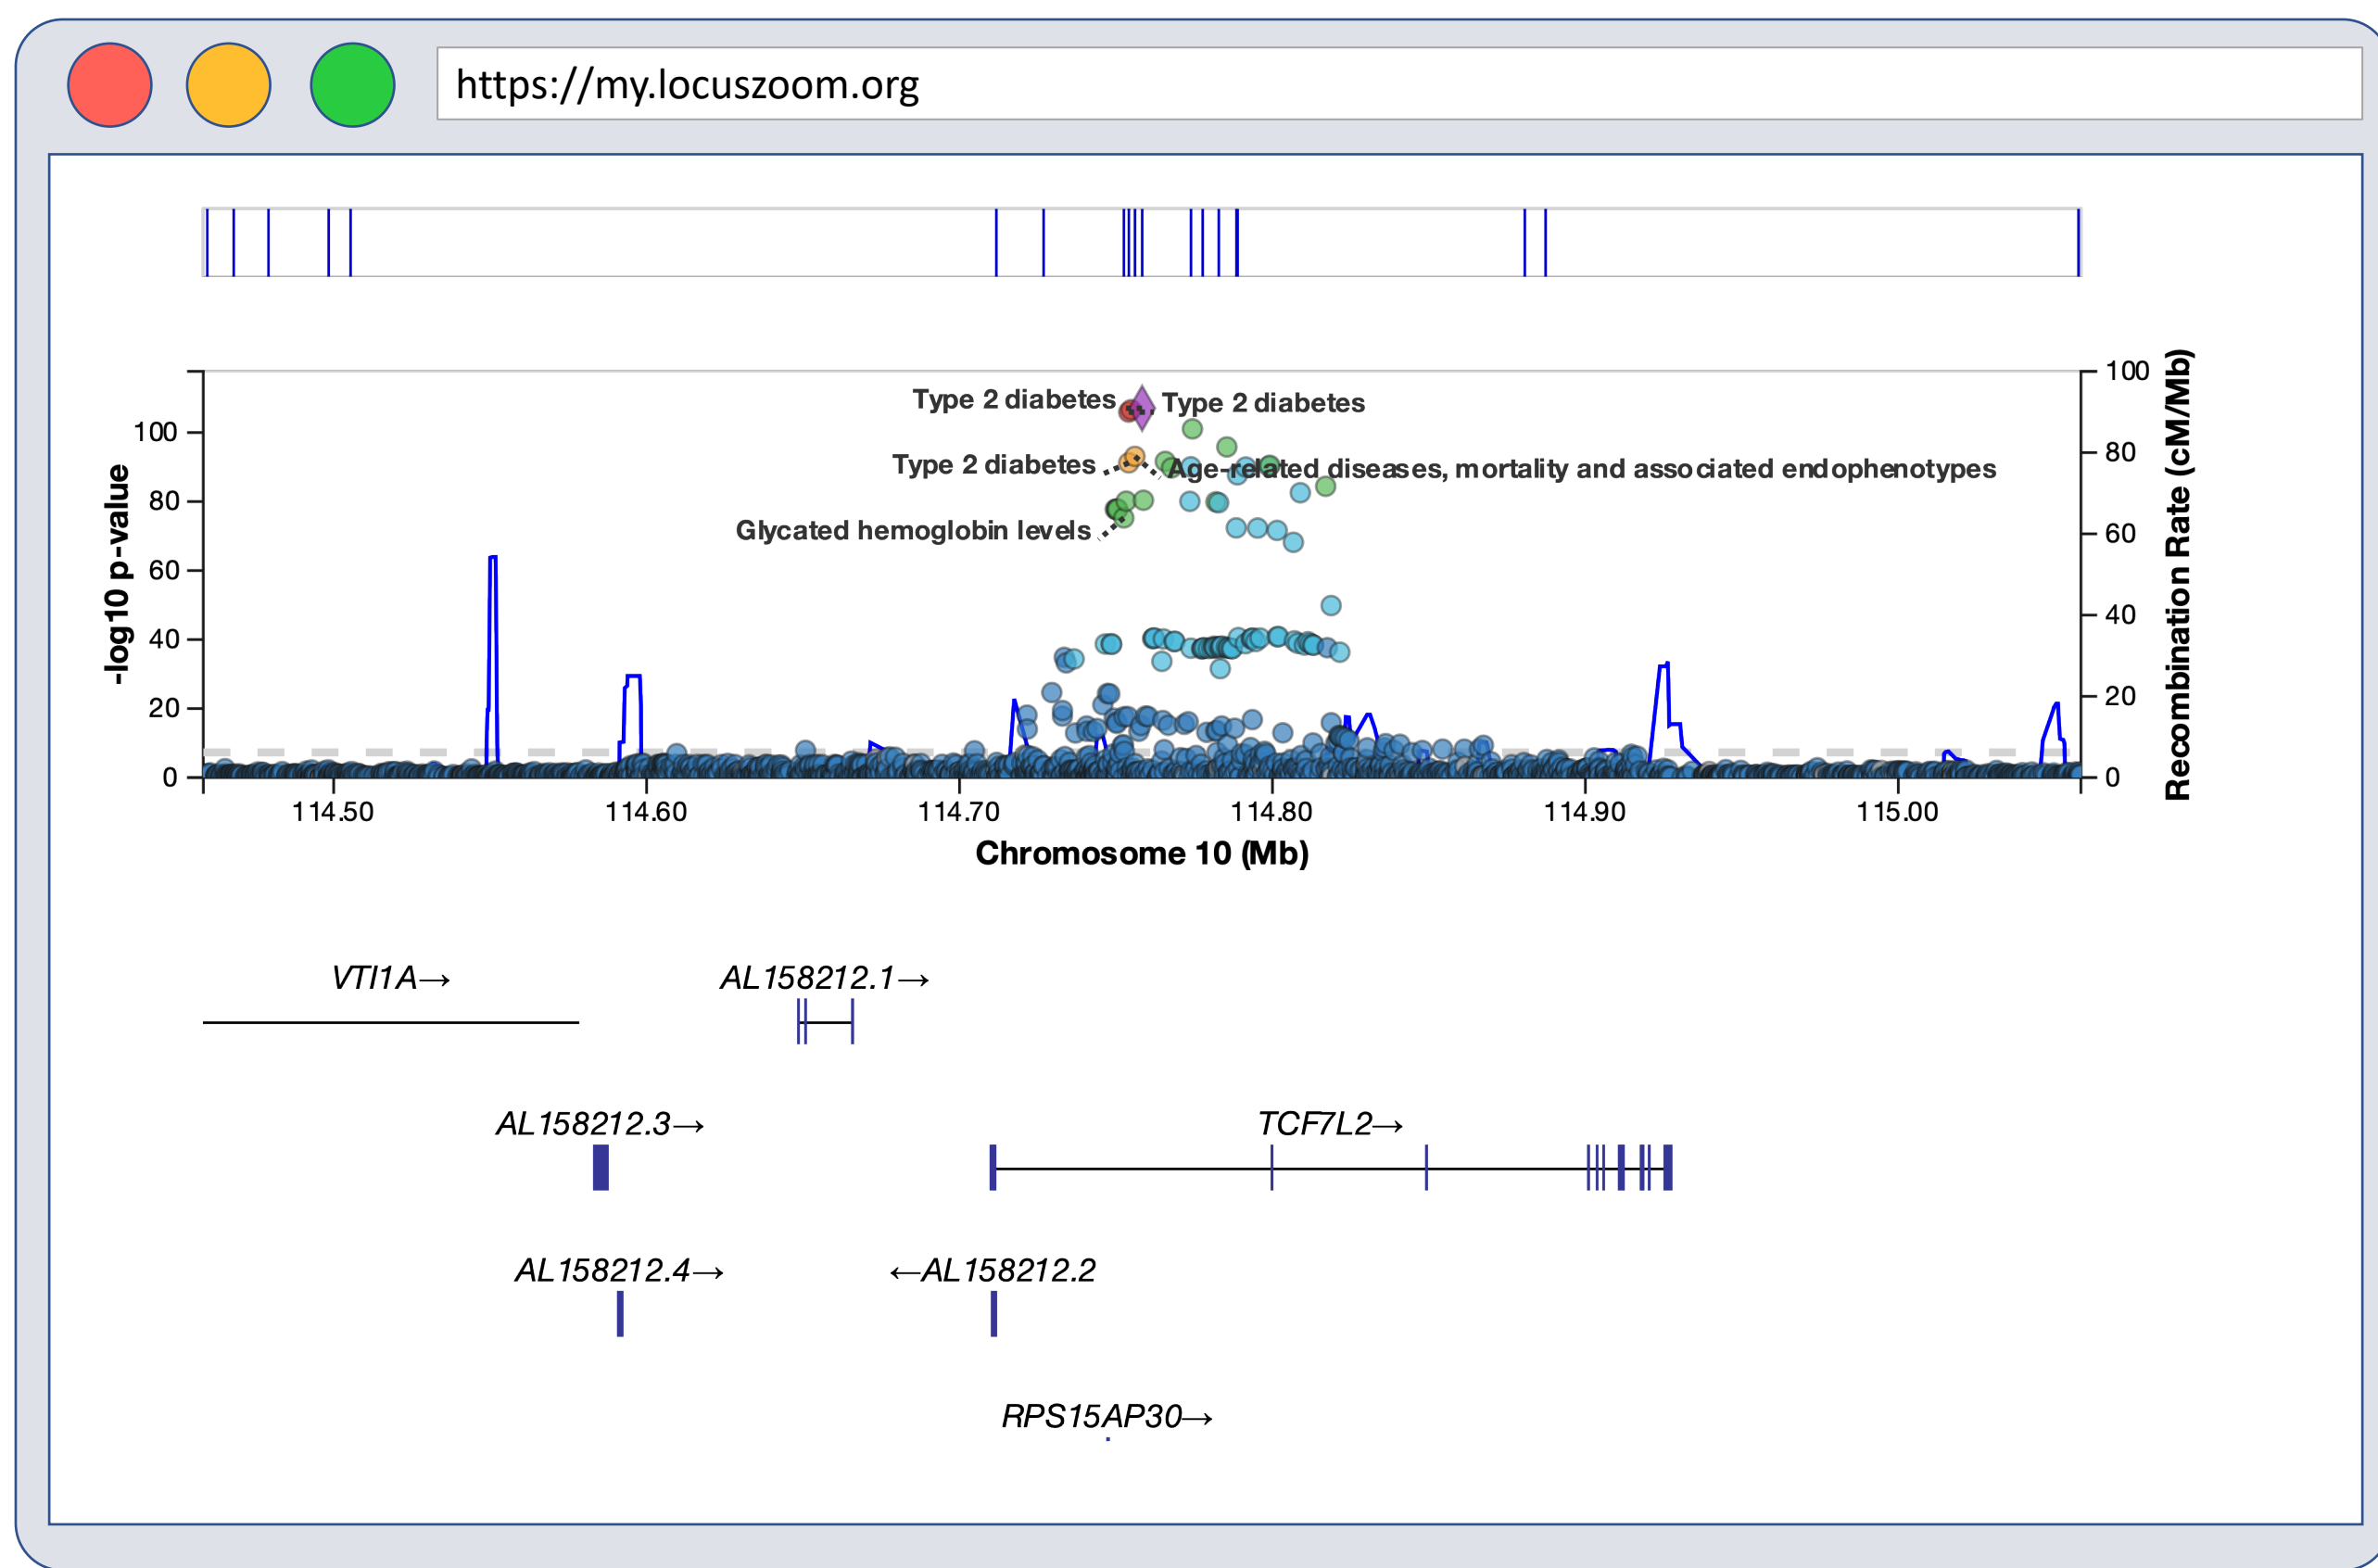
https://my.locuszoom.org

Type 2 diabetes
Type 2 diabetes
Type 2 diabetes
Age-related diseases, mortality and associated endophenotypes
Glycated hemoglobin levels

-log10 p-value
100
80
60
40
20
0

100
80
60
40
20
0
Recombination Rate (cM/Mb)

114.50
114.60
114.70
114.80
114.90
115.00
Chromosome 10 (Mb)

VTI1A→
AL158212.1→
AL158212.3→
TCF7L2→
AL158212.4→
←AL158212.2
RPS15AP30→